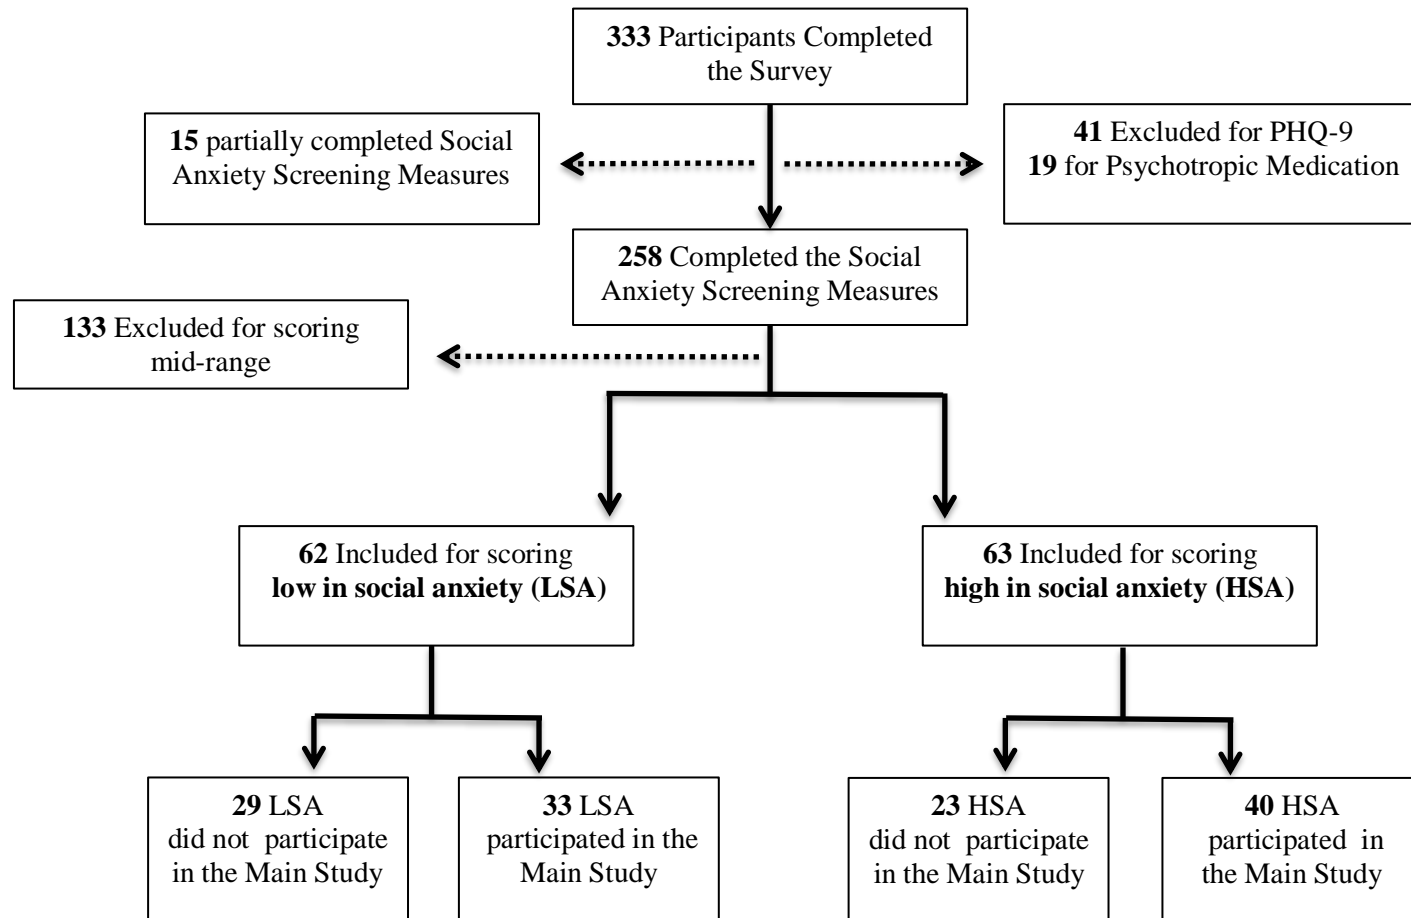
**333** Participants Completed the Survey

**15** partially completed Social Anxiety Screening Measures

**41** Excluded for PHQ-9
**19** for Psychotropic Medication

**258** Completed the Social Anxiety Screening Measures

**133** Excluded for scoring mid-range

**62** Included for scoring **low in social anxiety (LSA)**

**63** Included for scoring **high in social anxiety (HSA)**

**29** LSA did not participate in the Main Study

**33** LSA participated in the Main Study

**23** HSA did not participate in the Main Study

**40** HSA participated in the Main Study